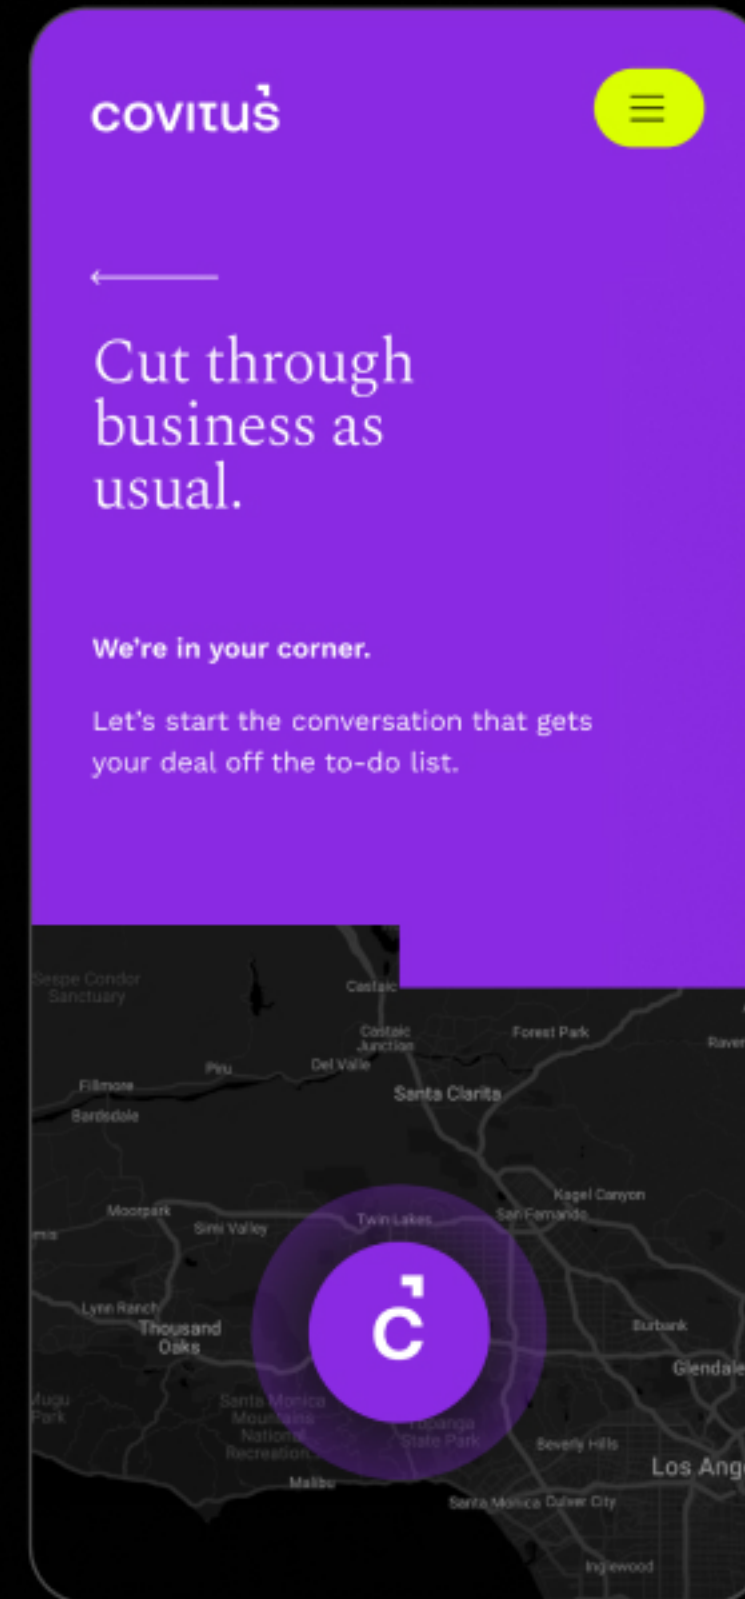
covitus

Cut through business as usual.

We're in your corner.

Let's start the conversation that gets your deal off the to-do list.

Sespe Condor Sanctuary
Castaic
Castaic Junction
Forest Park
Raven
Piru
Del Valle
Fillmore
Santa Clarita
Bardsdale
Kagel Canyon
Moorpark
Simi Valley
Twin Lakes
San Fernando
Lynn Ranch
Thousand Oaks
Burbank
Glendale
Mugu Park
Santa Monica Mountains National Recreation
Topanga State Park
Beverly Hills
Los Ang
Malibu
Santa Monica
Culver City
Inglewood
C